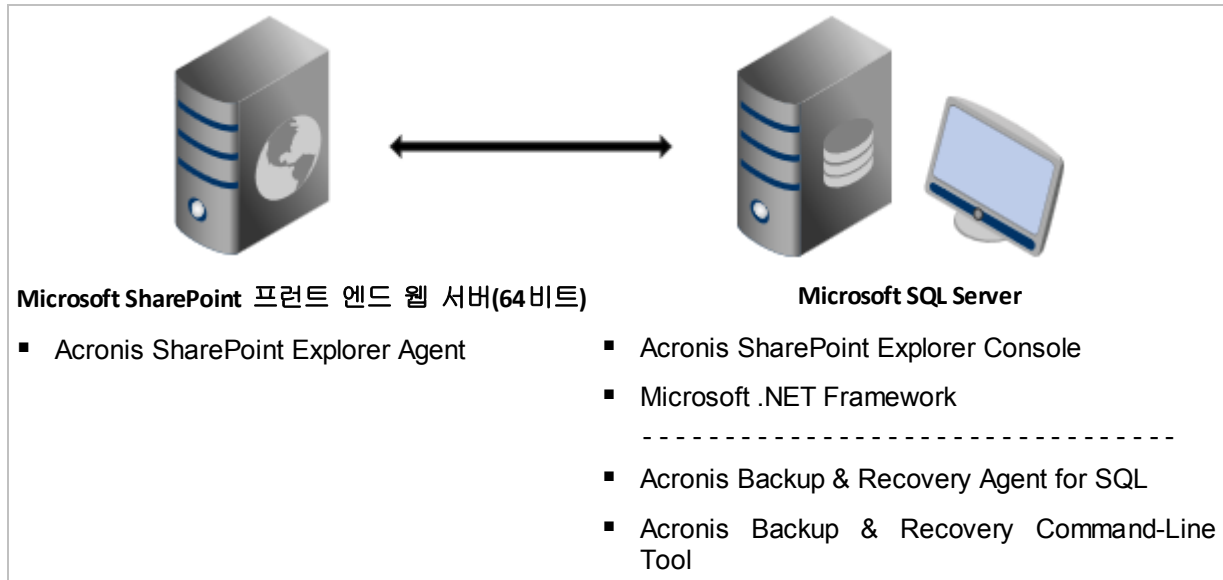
Microsoft SharePoint 프런트 엔드 웹 서버(64비트)

- Acronis SharePoint Explorer Agent

Microsoft SQL Server

- Acronis SharePoint Explorer Console
- Microsoft .NET Framework

- - - - - - - - - - - - - - - - - - - - - - - - - - - - - - - - -

- Acronis Backup & Recovery Agent for SQL
- Acronis Backup & Recovery Command-Line Tool